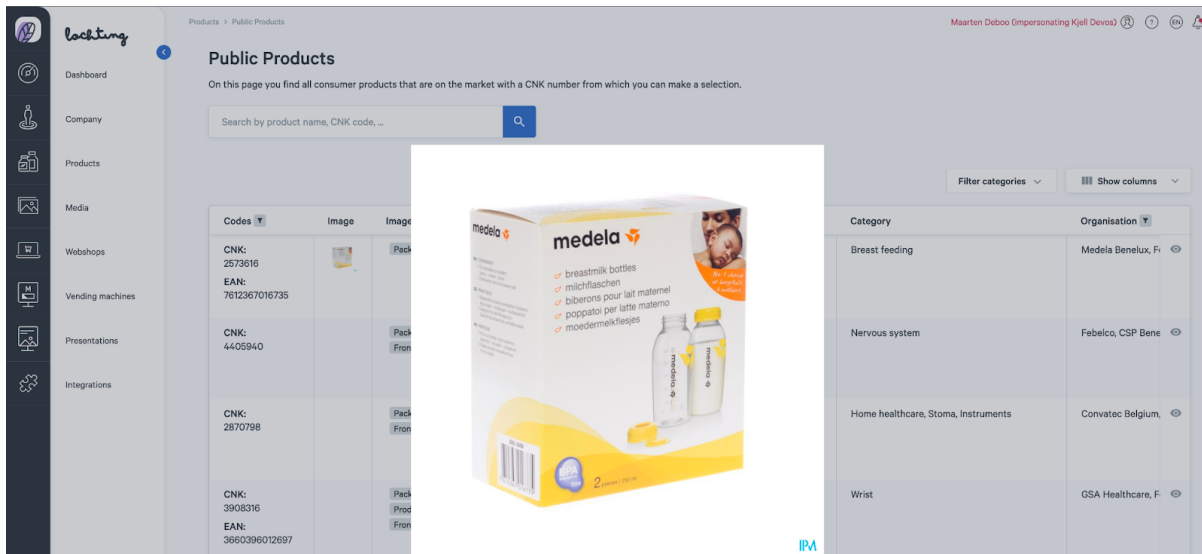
lochting

Dashboard

Company

Products

Media

Webshops

Vending machines

Presentations

Integrations

Products > Public Products

Maarten Deboo (impersonating Kjell Devos) EN

Public Products

On this page you find all consumer products that are on the market with a CNK number from which you can make a selection.

Search by product name, CNK code, ...

Filter categories

Show columns

| Codes | Image | Image | Category | Organisation |
|---|---|---|---|---|
| CNK: 2573616 EAN: 7612367016735 | | Pack | Breast feeding | Medela Benelux, F |
| CNK: 4405940 | | Pack Fron | Nervous system | Febelco, CSP Bene |
| CNK: 2870798 | | Pack Fron | Home healthcare, Stoma, Instruments | Convatec Belgium, |
| CNK: 3908316 EAN: 3660396012697 | | Pack Prod Fron | Wrist | GSA Healthcare, F |

medela

medela

breastmilk bottles
milchflaschen
biberons pour lait maternel
poppatoi per latte materno
moedermelkflesjes

medela

medela

2 pieces | 250 ml

BPA free

IPM